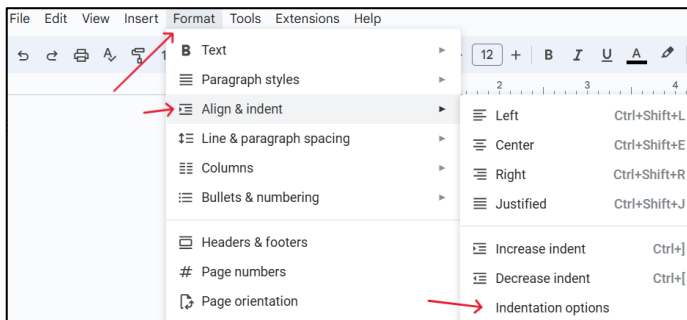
File Edit View Insert Format Tools Extensions Help

1 12 + B I U A

2 3 4

B Text
Paragraph styles
Align & indent
Line & paragraph spacing
Columns
Bullets & numbering
Headers & footers
# Page numbers
Page orientation

Left Ctrl+Shift+L
Center Ctrl+Shift+E
Right Ctrl+Shift+R
Justified Ctrl+Shift+J
Increase indent Ctrl+]
Decrease indent Ctrl+[
Indentation options